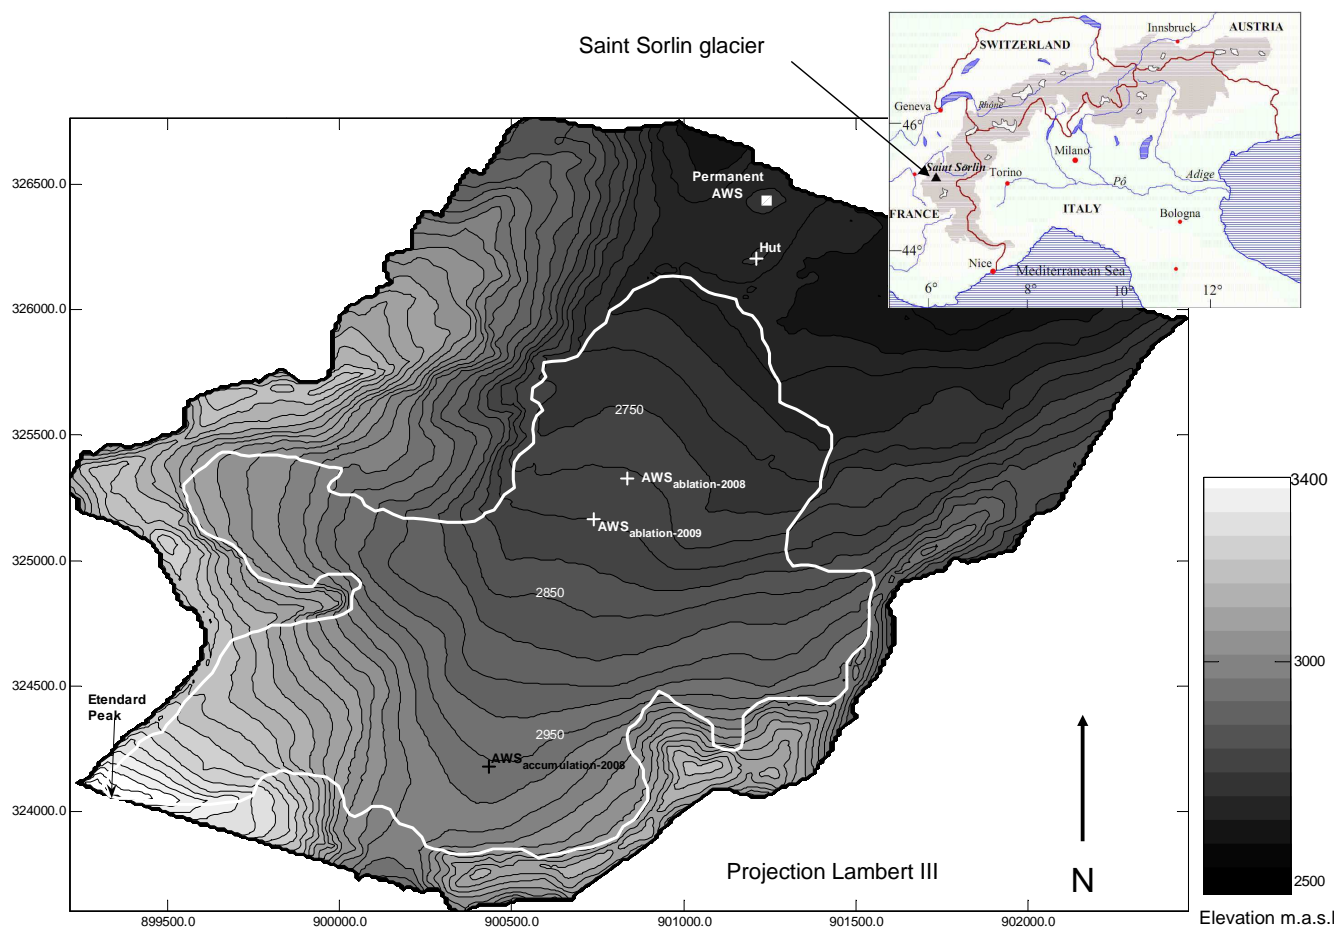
Saint Sorlin glacier

Innsbruck
AUSTRIA
SWITZERLAND
Geneva
Rhône
46°
Milano
Saint Sorlin
Torino
Adige
Pô
FRANCE
ITALY
Bologna
44°
Nice
Mediterranean Sea
6°
8°
10°
12°

Permanent AWS
Hut
2750
AWS$_{ablation-2008}$
AWS$_{ablation-2009}$
2850
2950
AWS$_{accumulation-2008}$
Etendard Peak

326500.0
326000.0
325500.0
325000.0
324500.0
324000.0

899500.0
900000.0
900500.0
901000.0
901500.0
902000.0

Projection Lambert III

N

3400
3000
2500
Elevation m.a.s.l